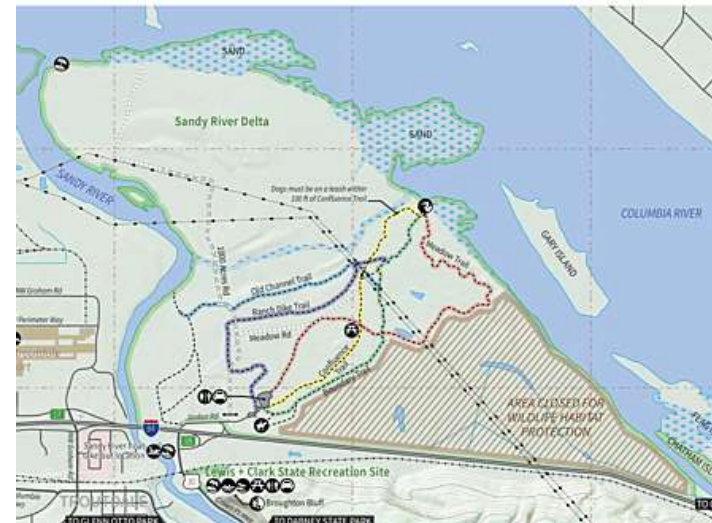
SAND

Sandy River Delta

SAND

Dogs must be on a leash within 100 ft of Confluence Trail

SANDY RIVER

COLUMBIA RIVER

GARY ISLAND

Meadow Trail

Old Channel Trail

Ranch Dike Trail

Meadow Rd

1805 Native Rd

NW Graham Rd

Perimeter Way

AREA CLOSED FOR WILDLIFE HABITAT PROTECTION

84

Lewis + Clark State Recreation Site

Broughton Bluff

TROUTDALE

TO GLENN OTTO PARK

TO DABNEY STATE PARK

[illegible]